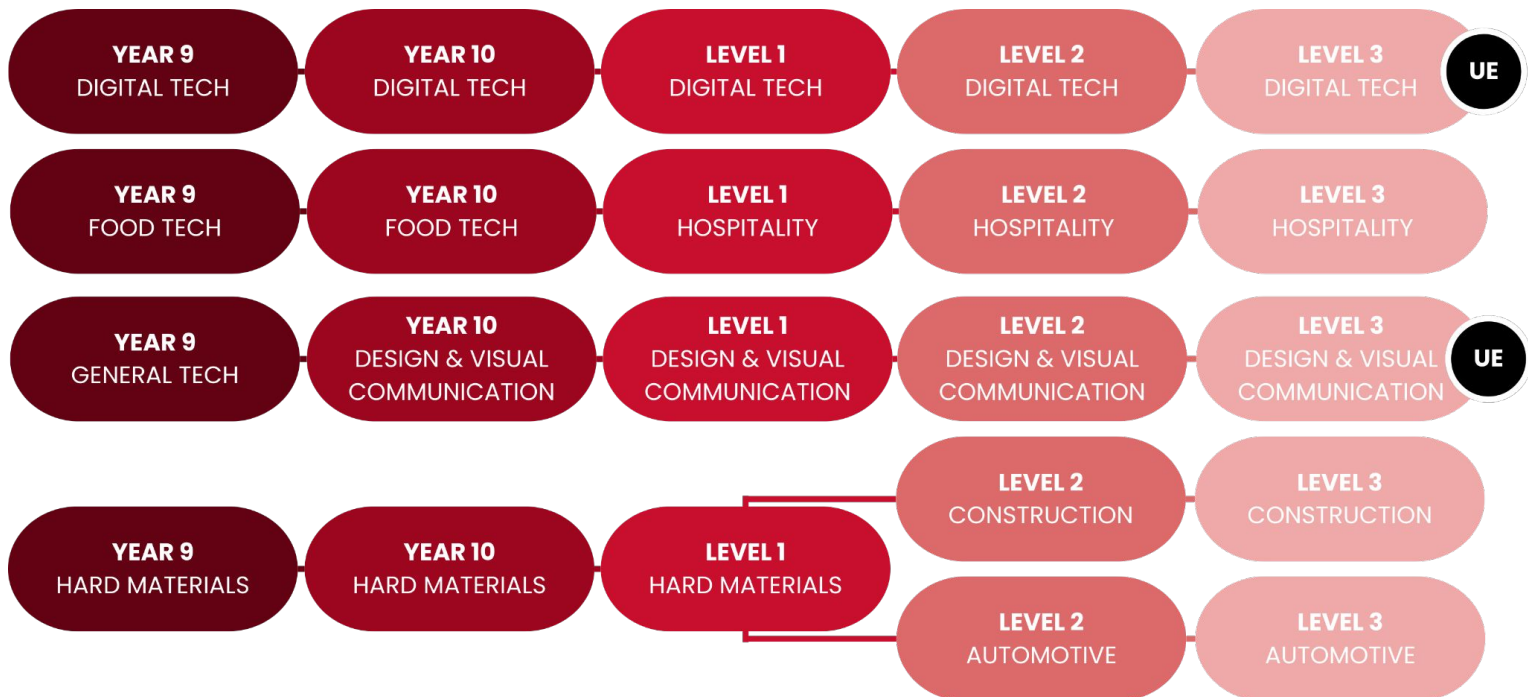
YEAR 9
DIGITAL TECH

YEAR 10
DIGITAL TECH

LEVEL 1
DIGITAL TECH

LEVEL 2
DIGITAL TECH

LEVEL 3
DIGITAL TECH

UE

YEAR 9
FOOD TECH

YEAR 10
FOOD TECH

LEVEL 1
HOSPITALITY

LEVEL 2
HOSPITALITY

LEVEL 3
HOSPITALITY

YEAR 9
GENERAL TECH

YEAR 10
DESIGN & VISUAL COMMUNICATION

LEVEL 1
DESIGN & VISUAL COMMUNICATION

LEVEL 2
DESIGN & VISUAL COMMUNICATION

LEVEL 3
DESIGN & VISUAL COMMUNICATION

UE

LEVEL 2
CONSTRUCTION

LEVEL 3
CONSTRUCTION

YEAR 9
HARD MATERIALS

YEAR 10
HARD MATERIALS

LEVEL 1
HARD MATERIALS

LEVEL 2
AUTOMOTIVE

LEVEL 3
AUTOMOTIVE